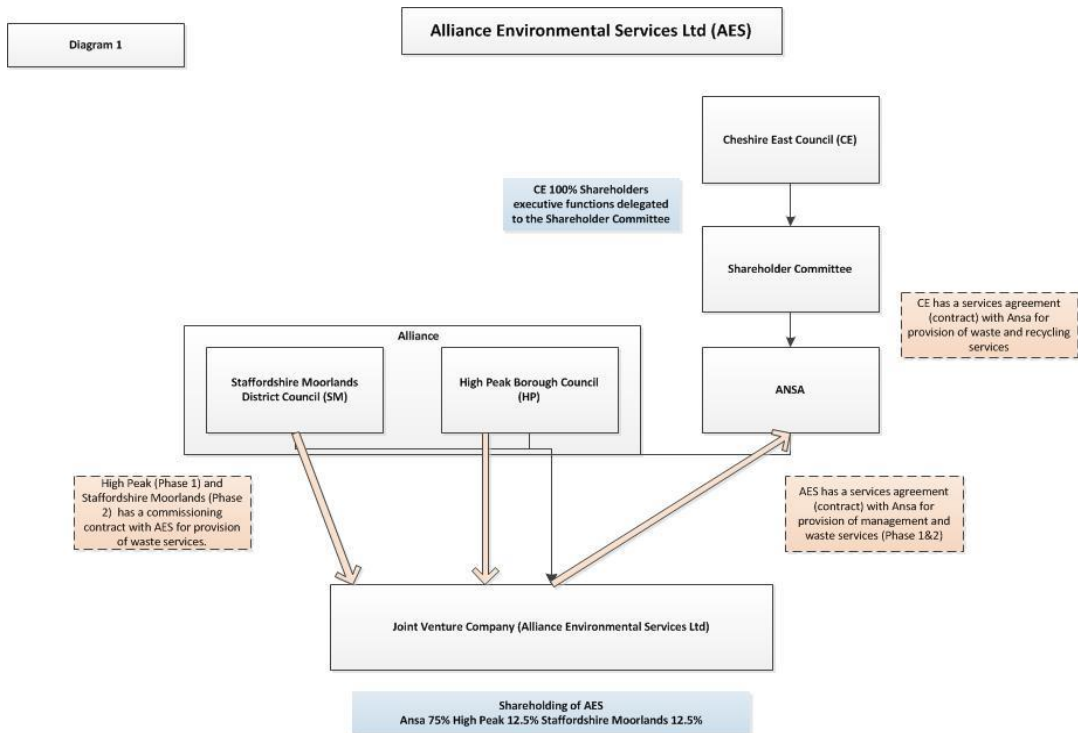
Diagram 1

Alliance Environmental Services Ltd (AES)

Cheshire East Council (CE)

CE 100% Shareholders executive functions delegated to the Shareholder Committee

Shareholder Committee

CE has a services agreement (contract) with Ansa for provision of waste and recycling services

Alliance

Staffordshire Moorlands District Council (SM)

High Peak Borough Council (HP)

ANSA

High Peak (Phase 1) and Staffordshire Moorlands (Phase 2) has a commissioning contract with AES for provision of waste services.

AES has a services agreement (contract) with Ansa for provision of management and waste services (Phase 1&2)

Joint Venture Company (Alliance Environmental Services Ltd)

Shareholding of AES
Ansa 75% High Peak 12.5% Staffordshire Moorlands 12.5%